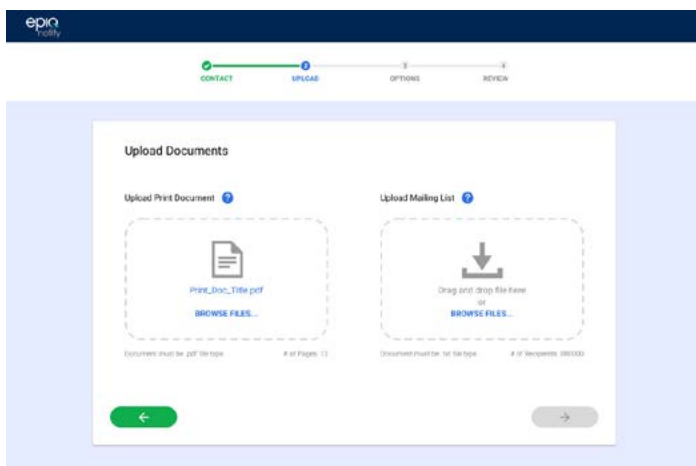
epiq notify

CONTACT
UPLOAD
3
OPTIONS
4
REVIEW

Upload Documents

Upload Print Document

Print_Doc_Title.pdf
BROWSE FILES...

Document must be .pdf file type
# of Pages: 13

Upload Mailing List

Drag and drop file here
or
BROWSE FILES...

Document must be .txt file type
# of Recipients: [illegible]

←
→